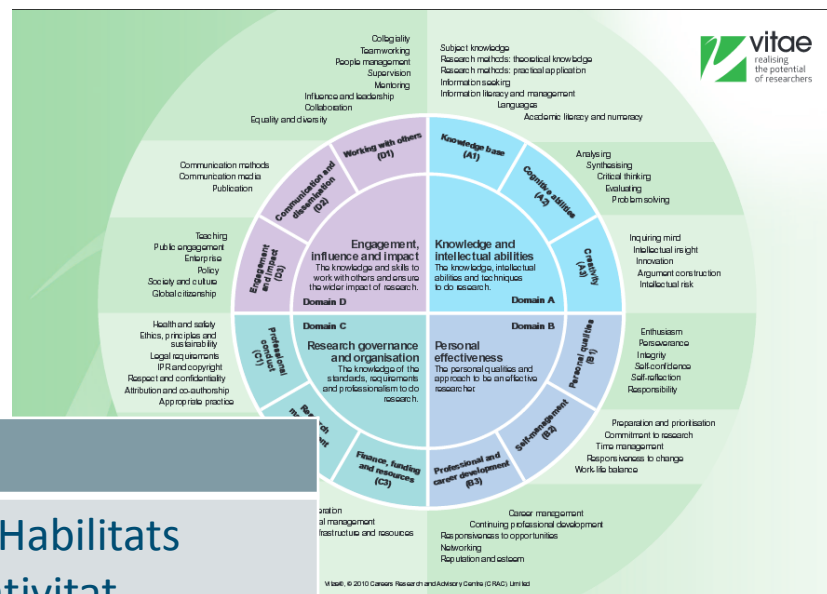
vitae
realising the potential of researchers

Collegiality
Teamworking
People management
Supervision
Mentoring
Influence and leadership
Collaboration
Equality and diversity

Subject knowledge
Research methods: theoretical knowledge
Research methods: practical application
Information seeking
Information literacy and management
Languages
Academic literacy and numeracy

Communication methods
Communication media
Publication

Analysing
Synthesising
Critical thinking
Evaluating
Problem solving

Teaching
Public engagement
Enterprise
Policy
Society and culture
Global citizenship

Inquiring mind
Intellectual insight
Innovation
Argument construction
Intellectual risk

Working with others (D1)
Communication and dissemination (D2)
Engagement and impact (D3)
Knowledge base (A1)
Cognitive abilities (A2)
Creativity (A3)

Engagement, influence and impact
The knowledge and skills to work with others and ensure the wider impact of research.
Domain D

Knowledge and intellectual abilities
The knowledge, intellectual abilities and techniques to do research.
Domain A

Domain C
Research governance and organisation
The knowledge of the standards, requirements and professionalism to do research.

Domain B
Personal effectiveness
The personal qualities and approach to be an effective researcher.

Health and safety
Ethics, principles and sustainability
Legal requirements
IPR and copyright
Respect and confidentiality
Attribution and co-authorship
Appropriate practice

Enthusiasm
Perseverance
Integrity
Self-confidence
Self-reflection
Responsibility

Professional conduct (C1)
Research management
Finance, funding and resources (C3)
Personal qualities (B1)
Self-management (B2)
Professional and career development (B3)

Preparation and prioritisation
Commitment to research
Time management
Responsiveness to change
Work-life balance

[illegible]oration
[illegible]al management
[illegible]frastructure and resources

Career management
Continuing professional development
Responsiveness to opportunities
Networking
Reputation and esteem

Vitae®, © 2010 Careers Research and Advisory Centre (CRAC) Limited

Habilitats
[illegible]tivitat